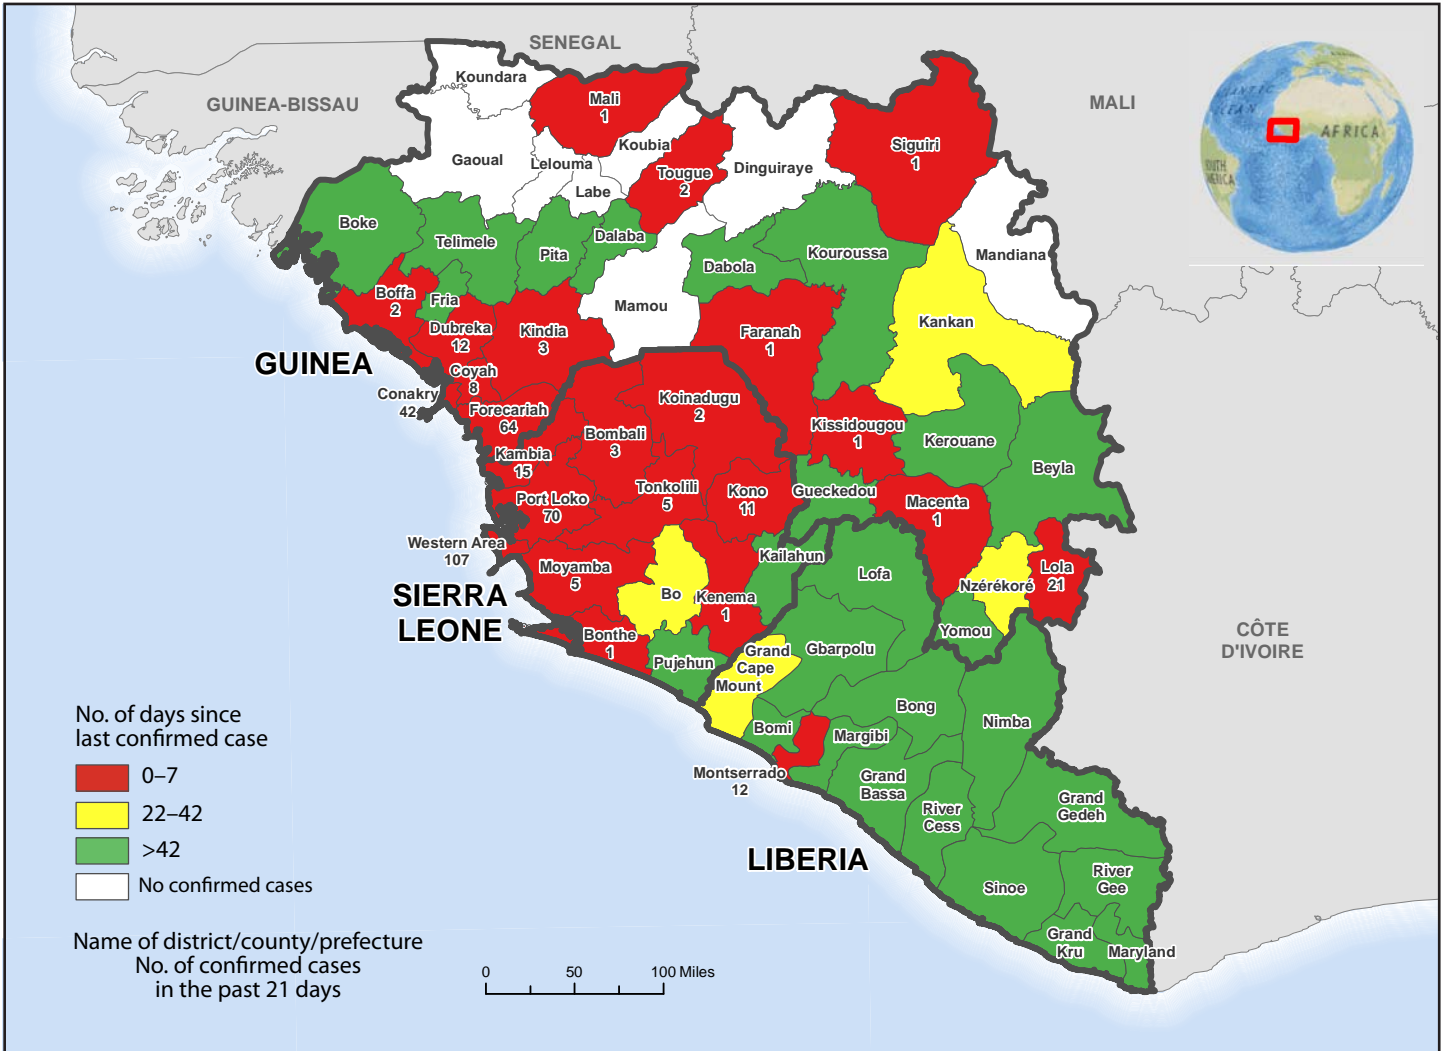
SENEGAL
GUINEA-BISSAU
MALI
AFRICA
Koundara
Mali
1
Gaoual
Koubia
Lelouma
Tougue
2
Dinguiraye
Siguiri
1
Labe
Boke
Telimele
Pita
Dalaba
Mandiana
Dabola
Kouroussa
Boffa
2
Fria
Mamou
Kankan
Dubreka
12
Kindia
3
Faranah
1
GUINEA
Coyah
8
Conakry
42
Forecariah
64
Koinadugu
2
Kissidougou
1
Kerouane
Bombali
3
Beyla
Kambia
15
Tonkolili
5
Kono
11
Gueckedou
Port Loko
70
Macenta
1
Western Area
107
Kailahun
Moyamba
5
Lofa
Lola
21
Nzérékoré
SIERRA
LEONE
Bo
Kenema
1
Yomou
CÔTE
D'IVOIRE
Bonthe
1
Grand
Cape
Mount
Gbarpolu
Pujehun
Bong
Bomi
Nimba
Margibi
Montserrado
12
Grand
Bassa
River
Cess
Grand
Gedeh
LIBERIA
Sinoe
River
Gee
Grand
Kru
Maryland
No. of days since last confirmed case
0–7
22–42
>42
No confirmed cases
Name of district/county/prefecture
No. of confirmed cases in the past 21 days
0
50
100 Miles